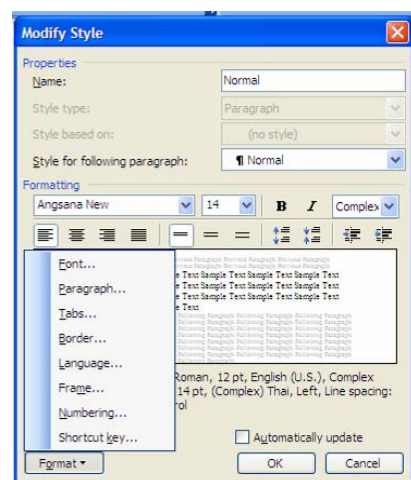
Modify Style

Properties

Name: Normal

Style type: Paragraph

Style based on: (no style)

Style for following paragraph: ¶ Normal

Formatting

Angsana New 14 B I Complex

Font...
Paragraph...
Tabs...
Border...
Language...
Frame...
Numbering...
Shortcut key...

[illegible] Previous Paragraph Previous Paragraph
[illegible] Previous Paragraph Previous Paragraph
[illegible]e Text Sample Text Sample Text Sample Text
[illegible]e Text Sample Text Sample Text Sample Text
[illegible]e Text Sample Text Sample Text Sample Text
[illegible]e Text Sample Text Sample Text Sample Text
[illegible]e Text
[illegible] Following Paragraph Following Paragraph Following Paragraph

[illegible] Roman, 12 pt, English (U.S.), Complex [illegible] 14 pt, (Complex) Thai, Left, Line spacing: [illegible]rol

Automatically update

Format ▾ OK Cancel